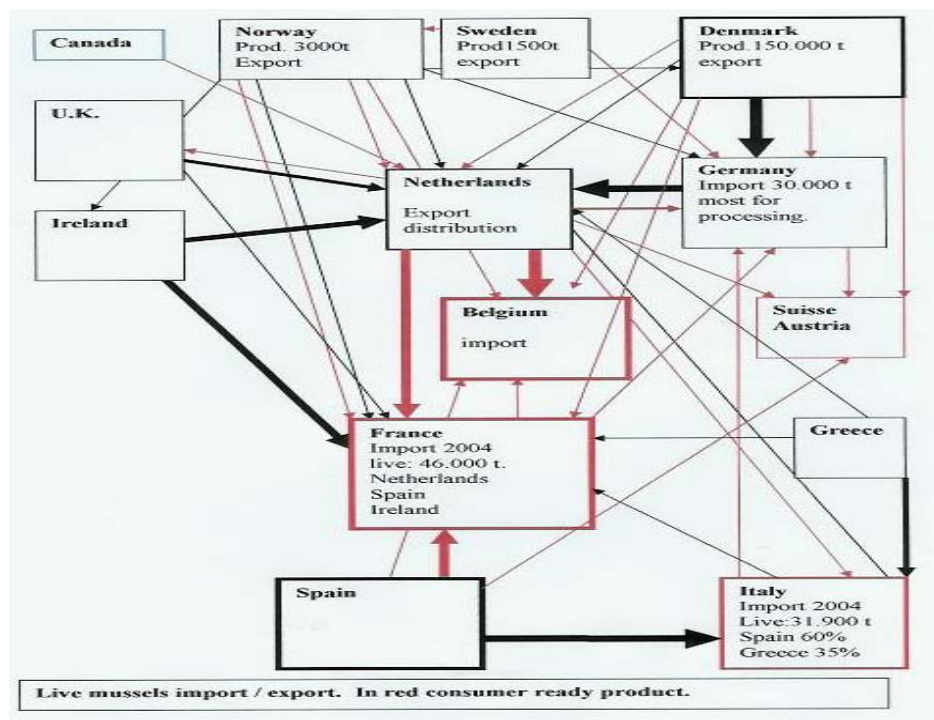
Canada

Norway
Prod. 3000t
Export

Sweden
Prod1500t
export

Denmark
Prod.150.000 t
export

U.K.

Germany
Import 30.000 t
most for
processing.

Netherlands

Export
distribution

Ireland

Belgium

import

Suisse
Austria

Greece

France
Import 2004
live: 46.000 t.
Netherlands
Spain
Ireland

Spain

Italy
Import 2004
Live:31.900 t
Spain 60%
Greece 35%

Live mussels import / export. In red consumer ready product.